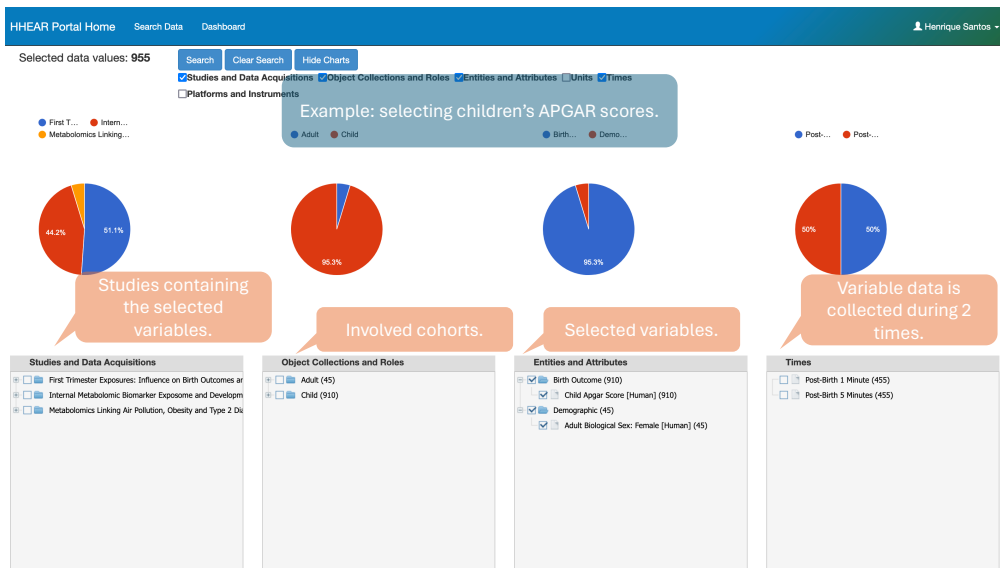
HHEAR Portal Home Search Data Dashboard

Henrique Santos

Selected data values: 955

Search Clear Search Hide Charts

Studies and Data Acquisitions Object Collections and Roles Entities and Attributes Units Times

Platforms and Instruments

Example: selecting children's APGAR scores.

First T... Intern... Metabolomics Linking...

Adult Child

Birth... Demo...

Post-... Post-...

44.2%

51.1%

95.3%

95.3%

50%

50%

Studies containing the selected variables.

Involved cohorts.

Selected variables.

Variable data is collected during 2 times.

Studies and Data Acquisitions

First Trimester Exposures: Influence on Birth Outcomes ar

Internal Metabolomic Biomarker Exposome and Developm

Metabolomics Linking Air Pollution, Obesity and Type 2 Dia

Object Collections and Roles

Adult (45)

Child (910)

Entities and Attributes

Birth Outcome (910)

Child Apgar Score [Human] (910)

Demographic (45)

Adult Biological Sex: Female [Human] (45)

Times

Post-Birth 1 Minute (455)

Post-Birth 5 Minutes (455)